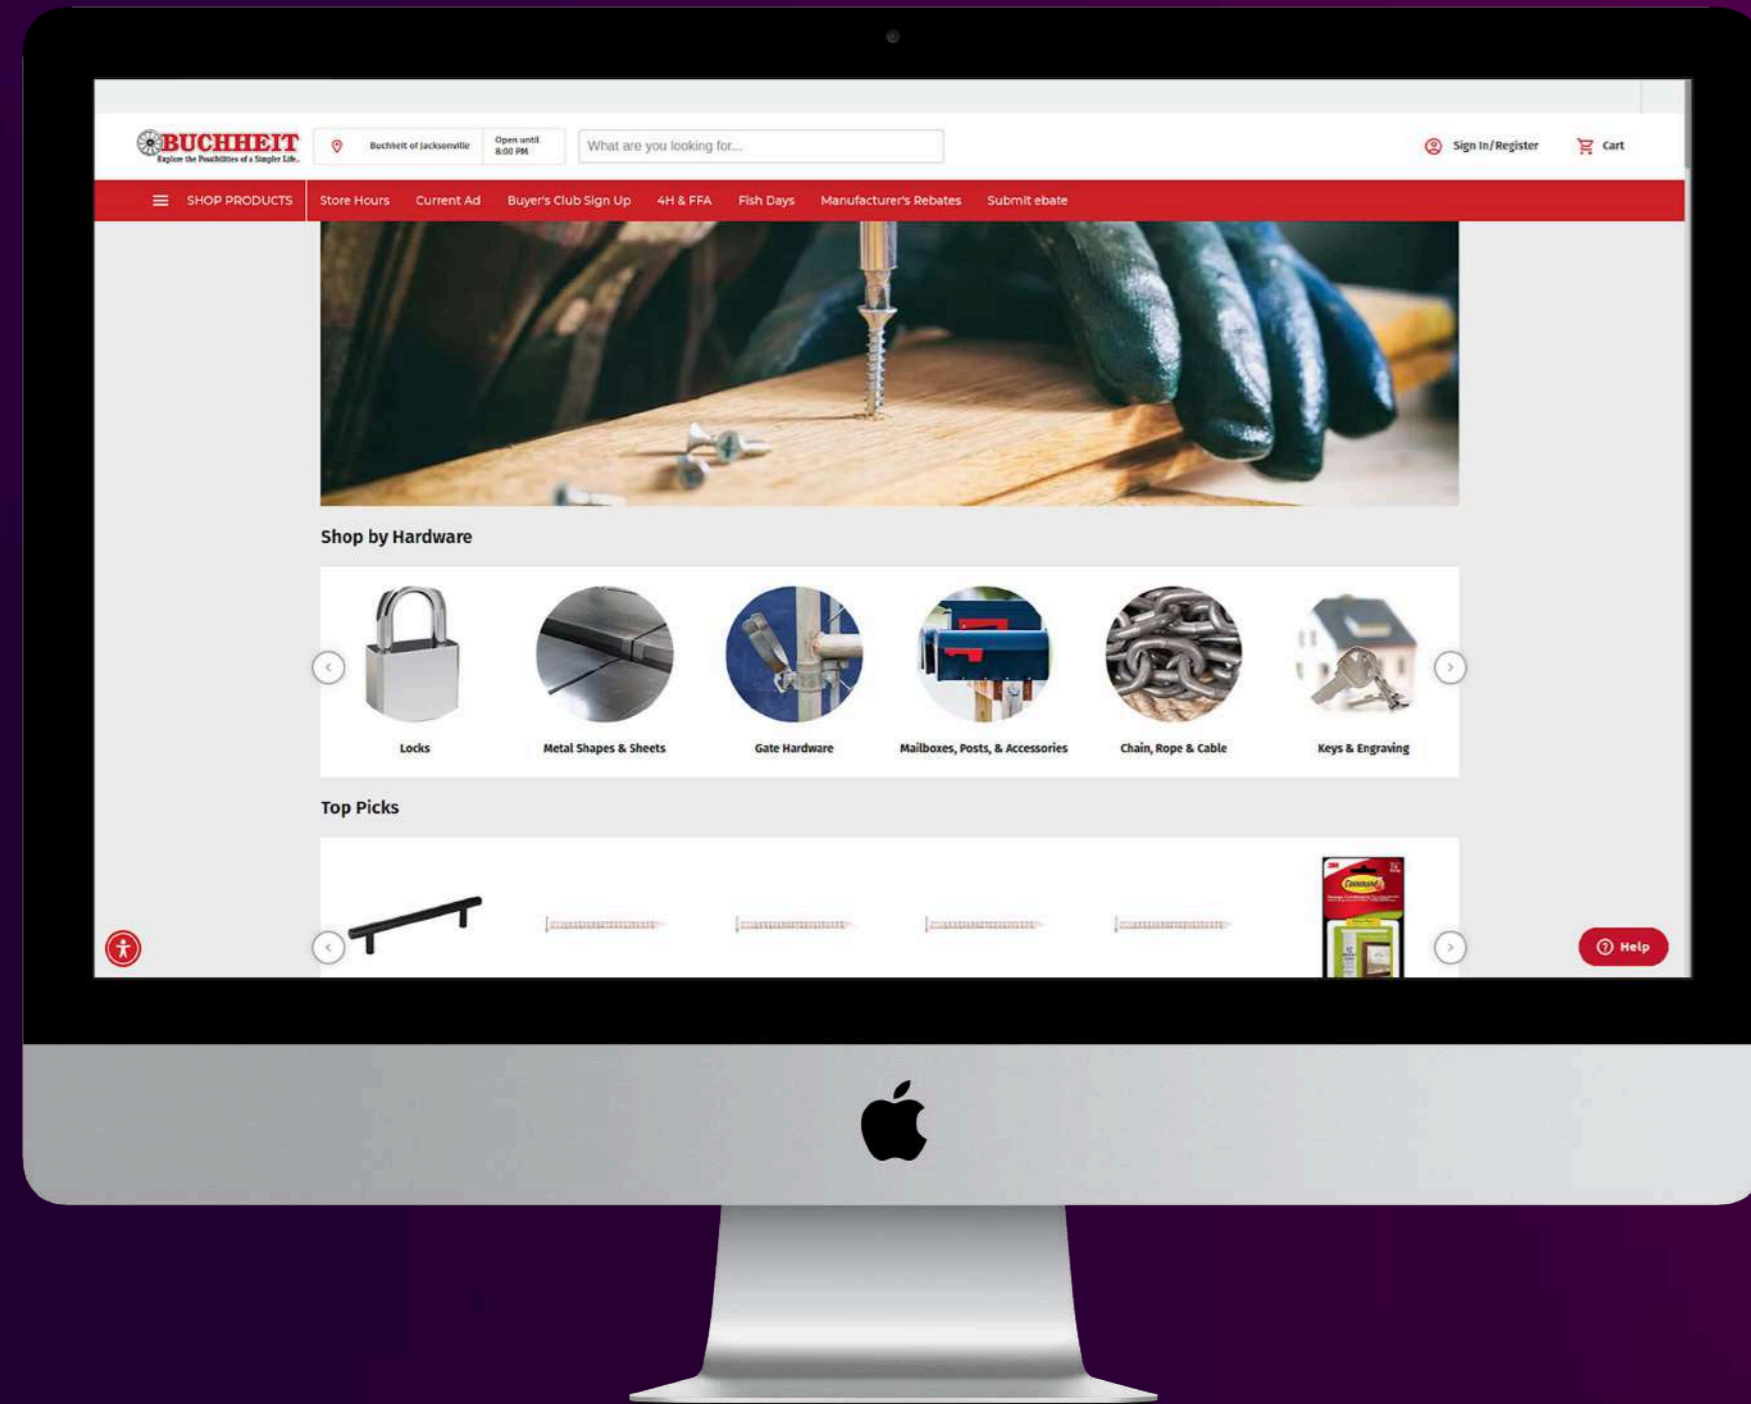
BUCHHEIT
Explore the Possibilities of a Simpler Life.

Buchheit of Jacksonville

Open until 8:00 PM

What are you looking for...

Sign In/Register

Cart

SHOP PRODUCTS
Store Hours
Current Ad
Buyer's Club Sign Up
4H & FFA
Fish Days
Manufacturer's Rebates
Submit ebate

Shop by Hardware

Locks
Metal Shapes & Sheets
Gate Hardware
Mailboxes, Posts, & Accessories
Chain, Rope & Cable
Keys & Engraving

Top Picks

3M
Command

Help